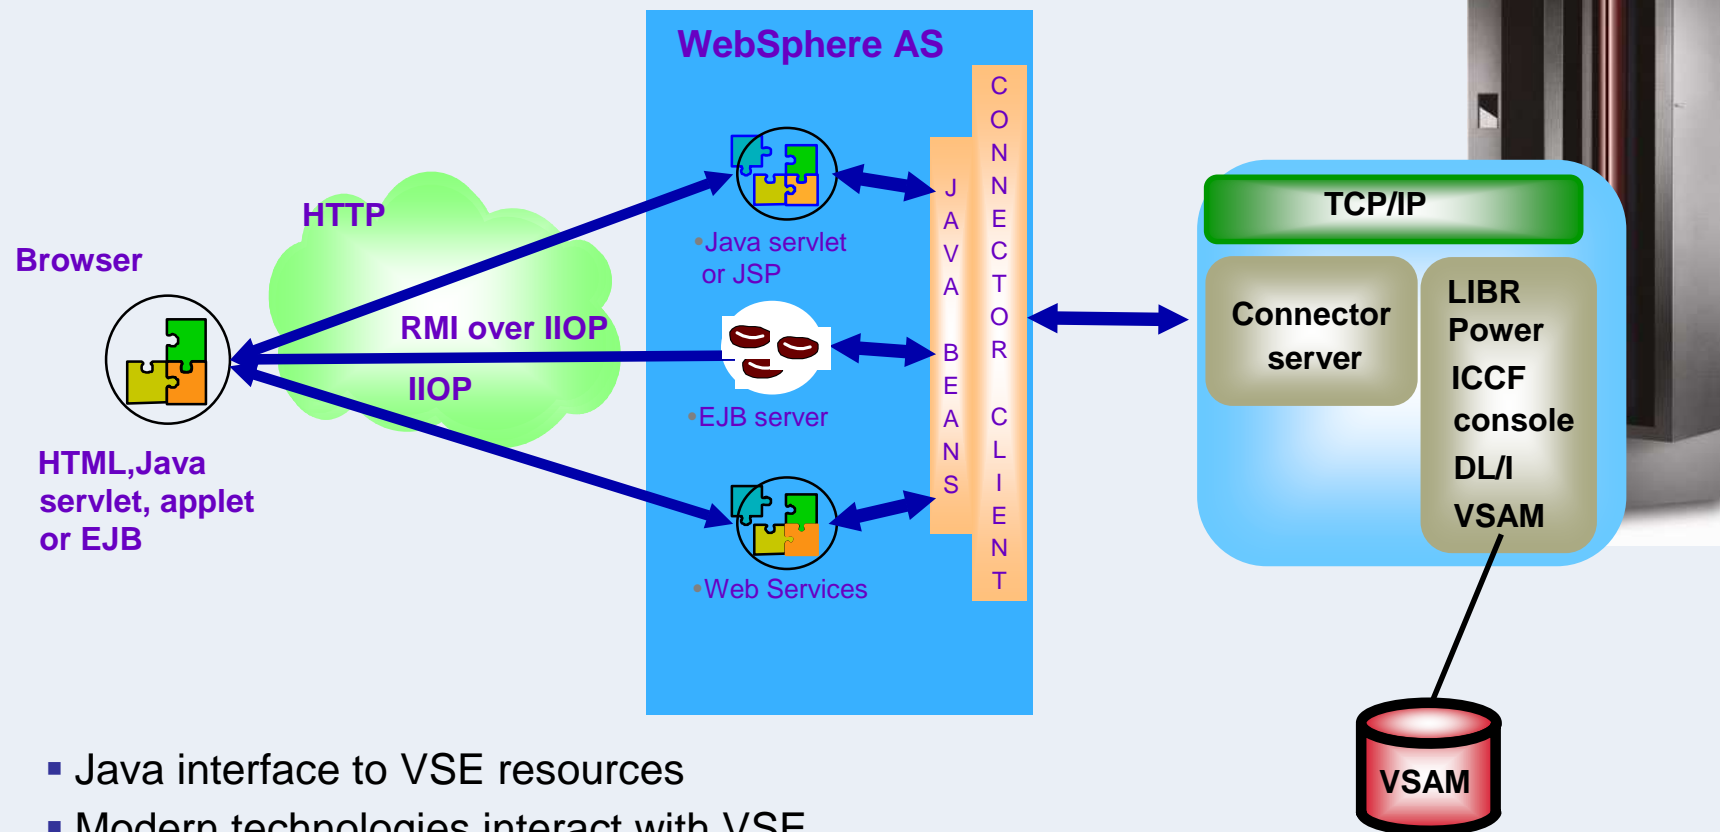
WebSphere AS

Browser

HTTP

RMI over IIOP

IIOP

HTML,Java servlet, applet or EJB

•Java servlet or JSP

•EJB server

•Web Services

JAVA BEANS

CONNECTOR CLIENT

TCP/IP

Connector server

LIBR
Power
ICCF
console
DL/I
VSAM

VSAM

▪ Java interface to VSE resources

▪ Modern technologies interact with VSE